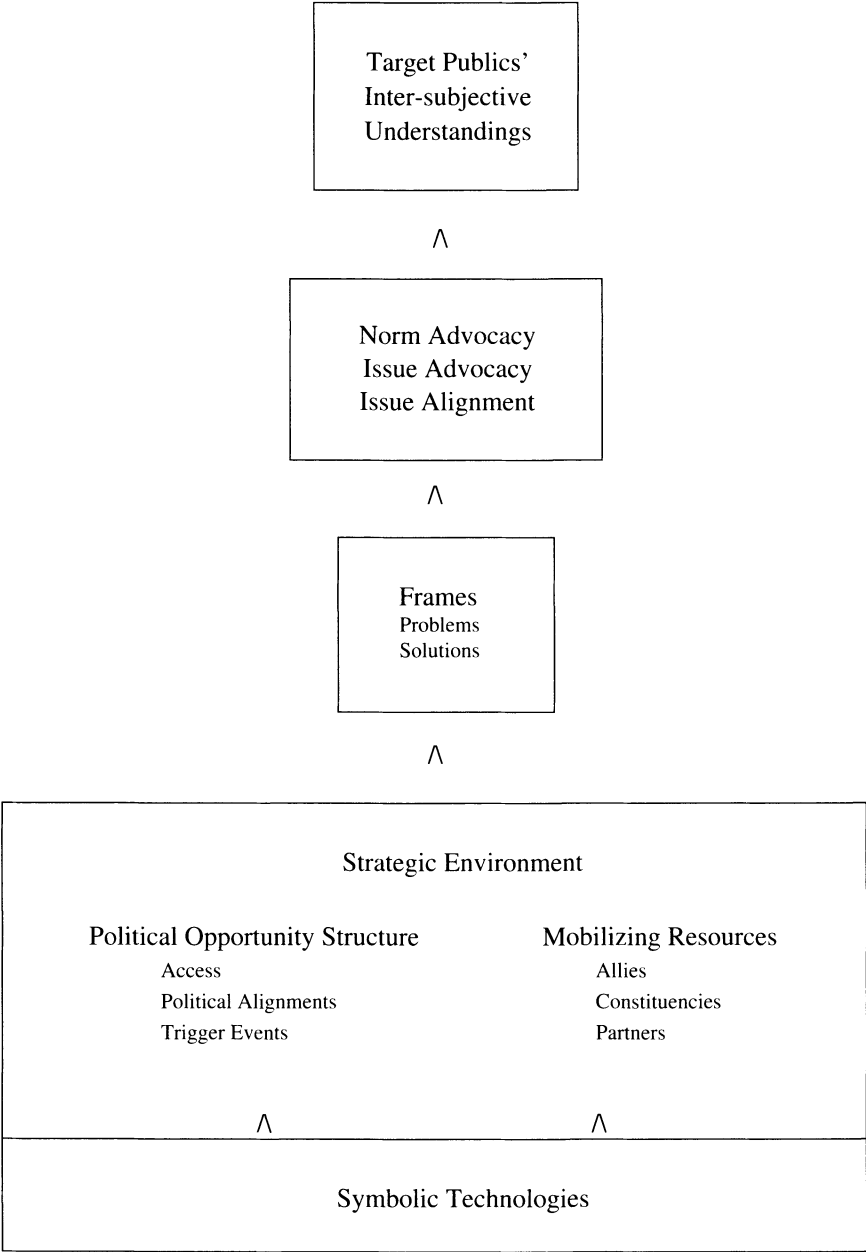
Target Publics'
Inter-subjective
Understandings

Λ

Norm Advocacy
Issue Advocacy
Issue Alignment

Λ

Frames
Problems
Solutions

Λ

Strategic Environment

Political Opportunity Structure
Access
Political Alignments
Trigger Events

Mobilizing Resources
Allies
Constituencies
Partners

Λ Λ

Symbolic Technologies